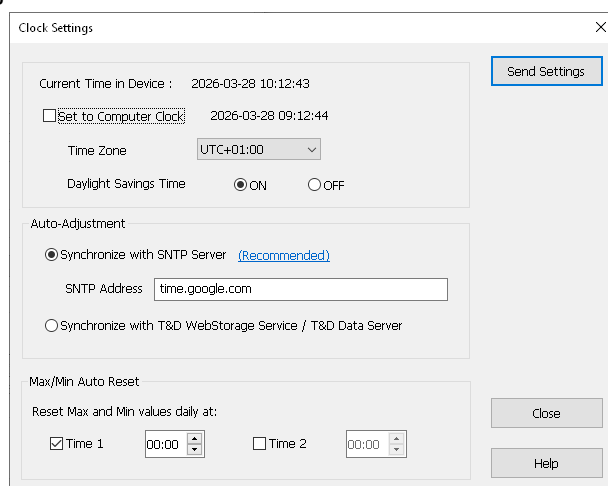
Clock Settings

Current Time in Device : 2026-03-28 10:12:43

Set to Computer Clock 2026-03-28 09:12:44

Time Zone UTC+01:00

Daylight Savings Time ON OFF

Auto-Adjustment

Synchronize with SNTP Server (Recommended)

SNTP Address time.google.com

Synchronize with T&D WebStorage Service / T&D Data Server

Max/Min Auto Reset

Reset Max and Min values daily at:

Time 1 00:00 Time 2 00:00

Send Settings

Close

Help